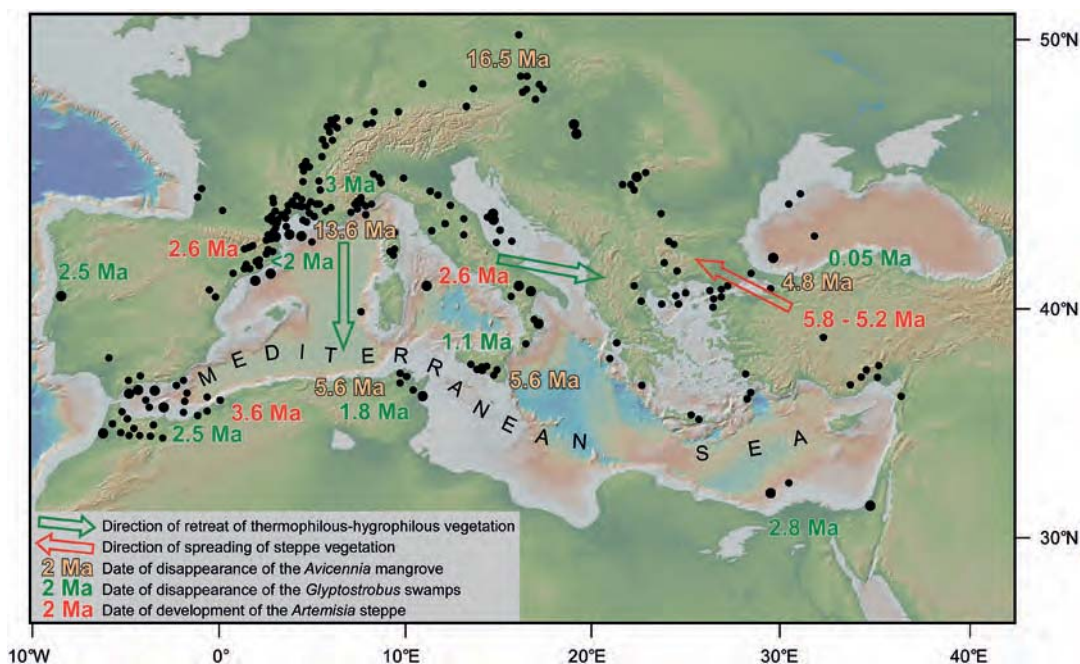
16.5 Ma

3 Ma

13.6 Ma

2.6 Ma

<2 Ma

2.5 Ma

2.6 Ma

0.05 Ma

4.8 Ma

5.8 - 5.2 Ma

1.1 Ma

5.6 Ma

5.6 Ma

3.6 Ma

1.8 Ma

2.5 Ma

M E D I T E R R A N E A N S E A

2.8 Ma

Direction of retreat of thermophilous-hygrophilous vegetation
Direction of spreading of steppe vegetation
2 Ma Date of disappearance of the *Avicennia* mangrove
2 Ma Date of disappearance of the *Glyptostrobus* swamps
2 Ma Date of development of the *Artemisia* steppe

50°N
40°N
30°N

10°W 0° 10°E 20°E 30°E 40°E